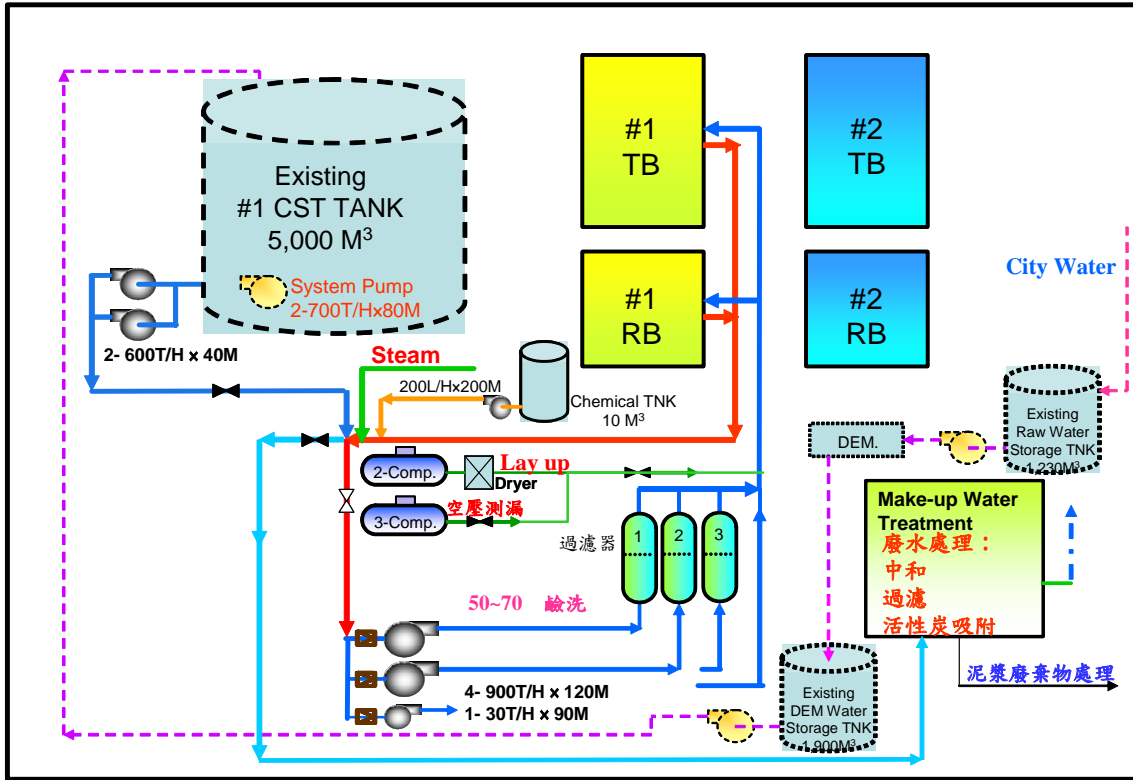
Existing
#1 CST TANK
5,000 M$^3$

System Pump
2-700T/H×80M

2- 600T/H × 40M

#1
TB

#2
TB

#1
RB

#2
RB

City Water

Steam

200L/H×200M

Chemical TNK
10 M$^3$

DEM.

Existing
Raw Water
Storage TNK
1,230M$^3$

2-Comp.

Lay up

Dryer

3-Comp.

空壓測漏

過濾器

1

2

3

Make-up Water
Treatment
廢水處理：
中和
過濾
活性炭吸附

50~70 鹼洗

泥漿廢棄物處理

4- 900T/H × 120M
1- 30T/H × 90M

Existing
DEM Water
Storage TNK
1,900M$^3$